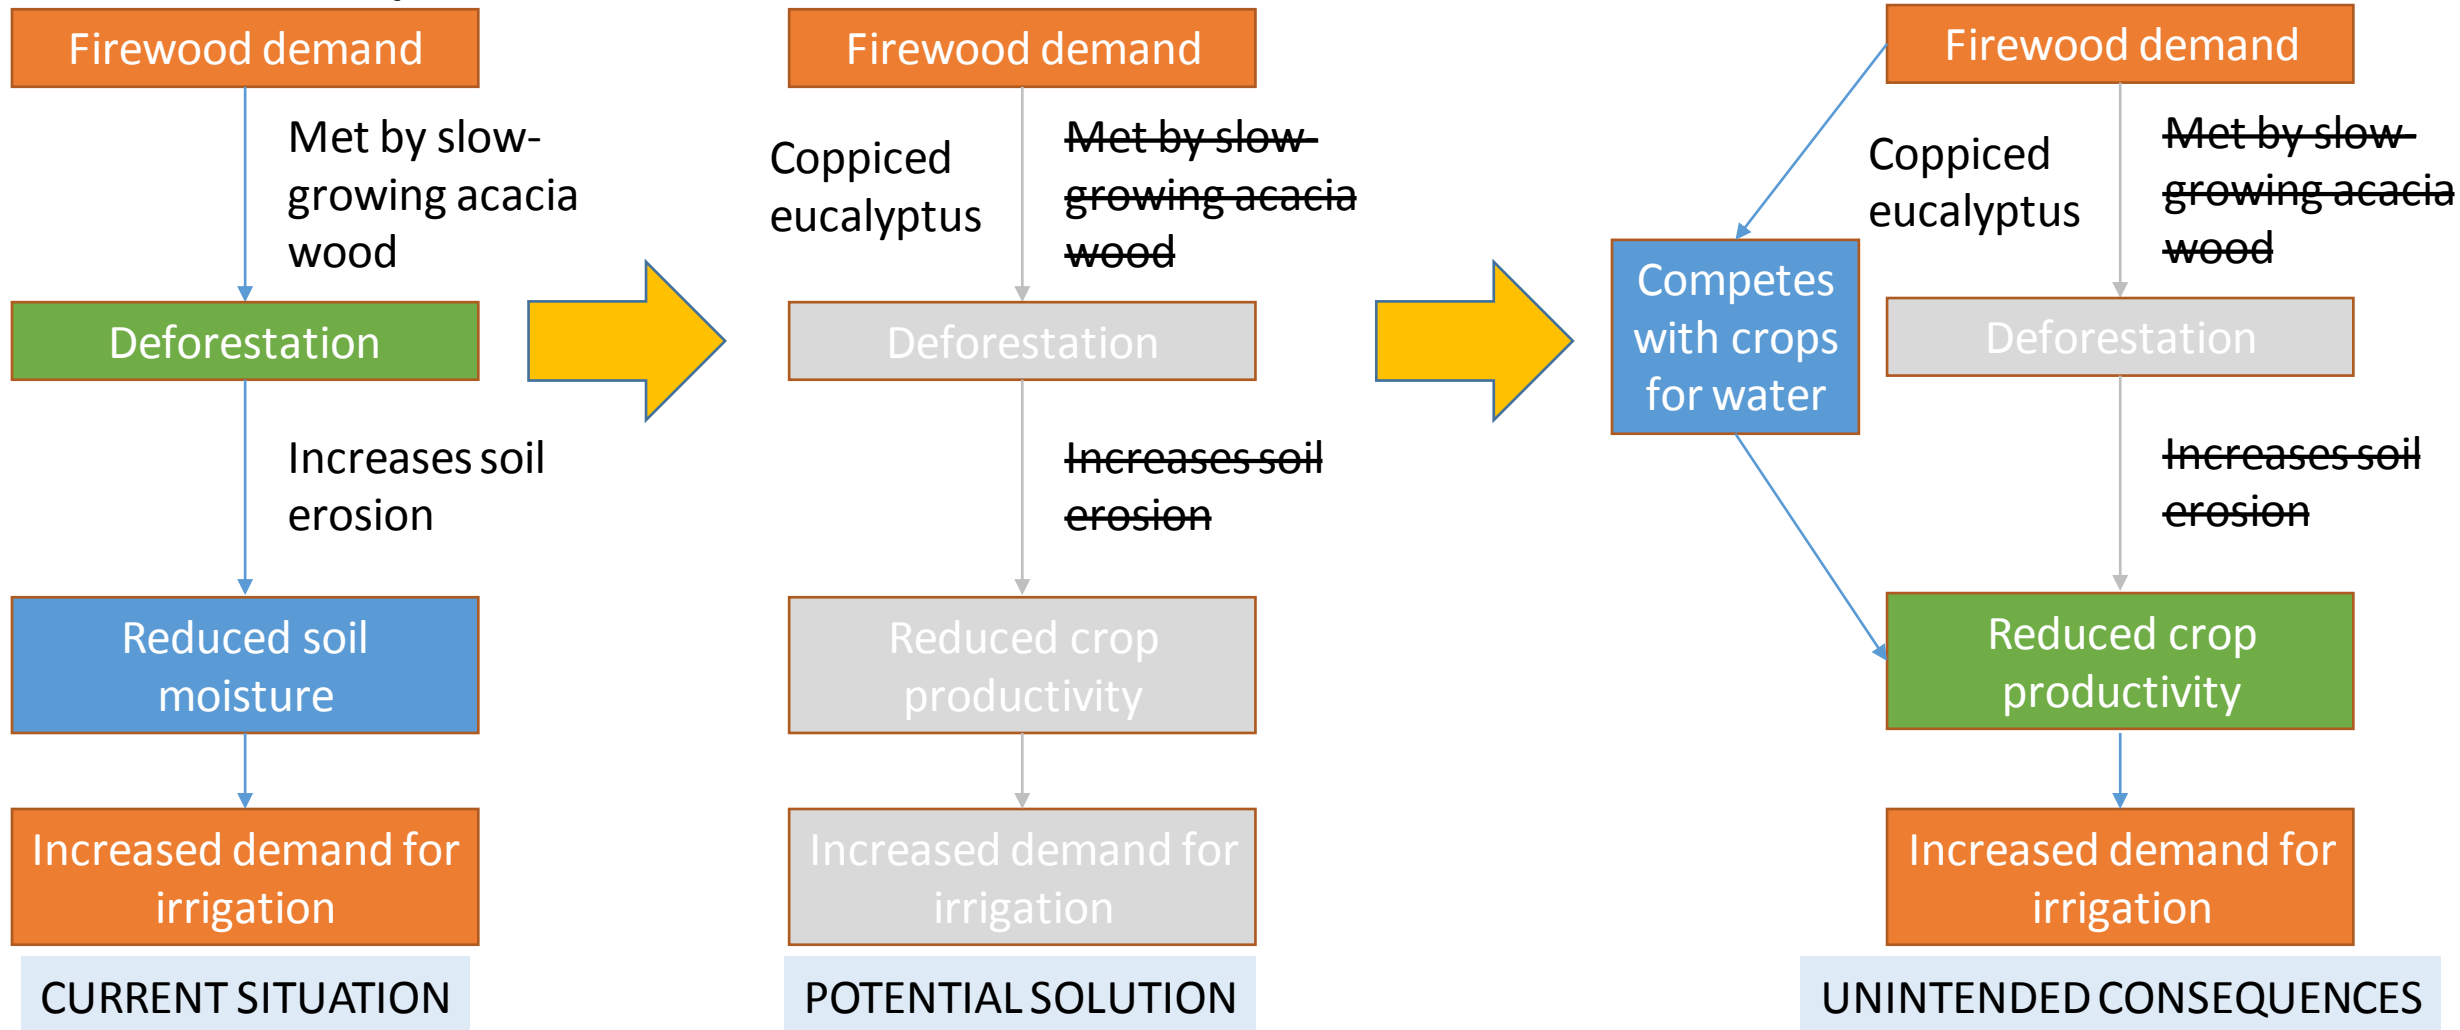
Firewood demand

Met by slow-growing acacia wood

Deforestation

Increases soil erosion

Reduced soil moisture

Increased demand for irrigation

CURRENT SITUATION

Firewood demand

Coppiced eucalyptus

~~Met by slow-growing acacia wood~~

Deforestation

~~Increases soil erosion~~

Reduced crop productivity

Increased demand for irrigation

POTENTIAL SOLUTION

Firewood demand

Competes with crops for water

Coppiced eucalyptus

~~Met by slow-growing acacia wood~~

Deforestation

~~Increases soil erosion~~

Reduced crop productivity

Increased demand for irrigation

UNINTENDED CONSEQUENCES